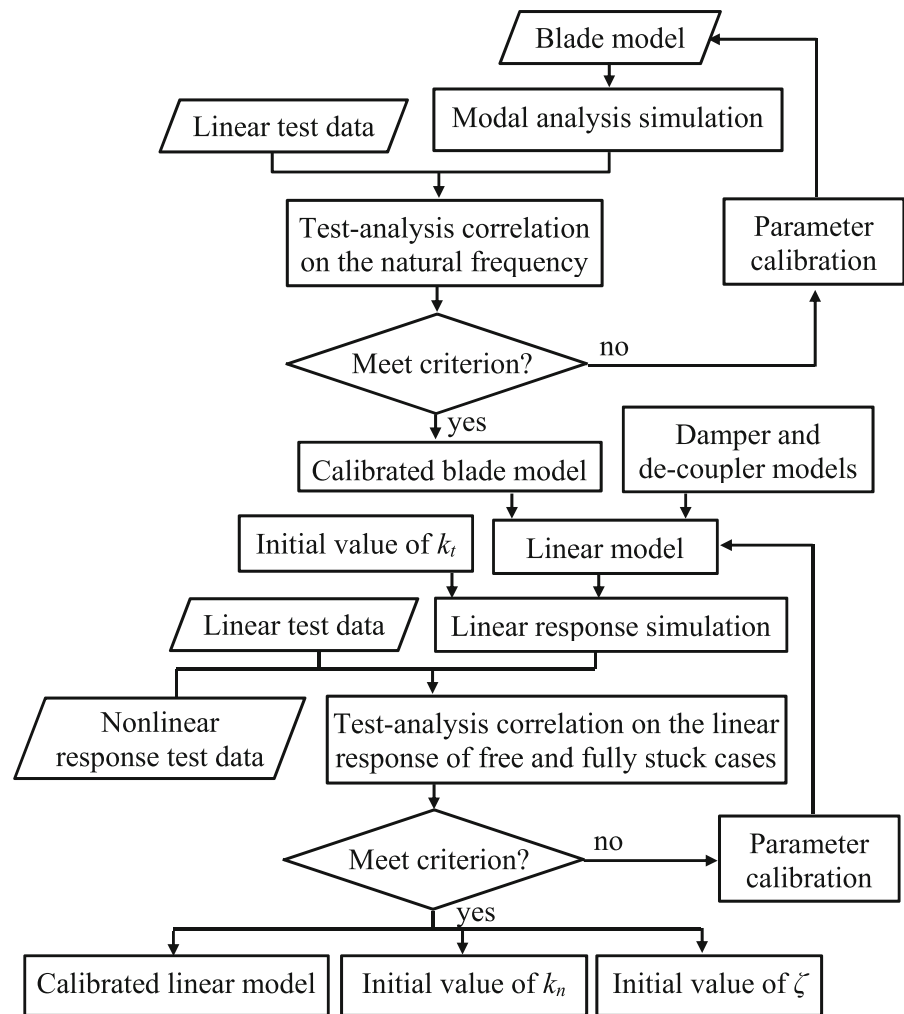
Blade model

Linear test data

Modal analysis simulation

Test-analysis correlation on the natural frequency

Parameter calibration

Meet criterion?

no

yes

Calibrated blade model

Damper and de-coupler models

Initial value of $k_t$

Linear model

Linear test data

Linear response simulation

Nonlinear response test data

Test-analysis correlation on the linear response of free and fully stuck cases

Meet criterion?

no

Parameter calibration

yes

Calibrated linear model

Initial value of $k_n$

Initial value of $\zeta$